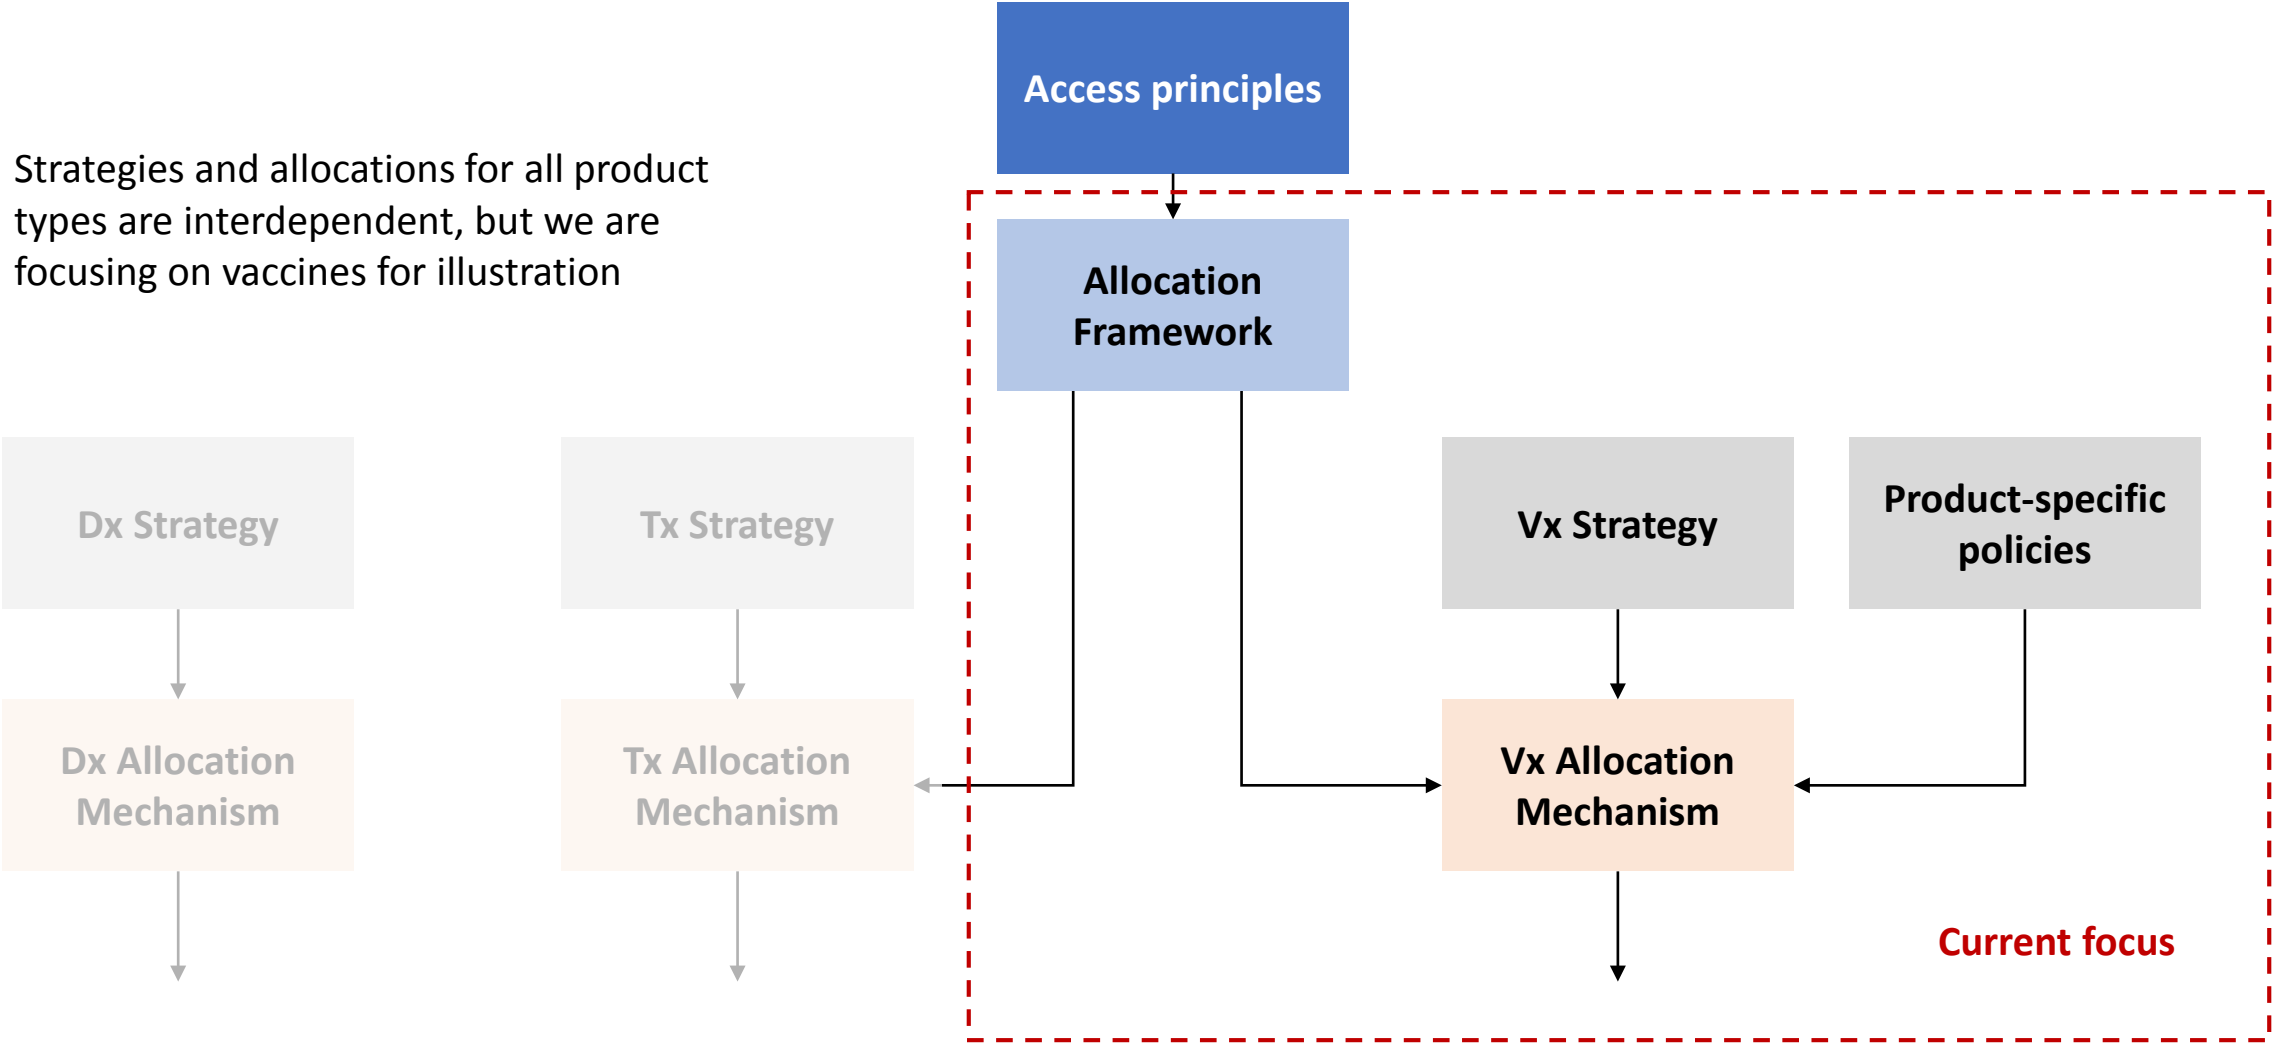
Access principles

Strategies and allocations for all product types are interdependent, but we are focusing on vaccines for illustration

Allocation Framework

Dx Strategy

Tx Strategy

Vx Strategy

Product-specific policies

Dx Allocation Mechanism

Tx Allocation Mechanism

Vx Allocation Mechanism

Current focus